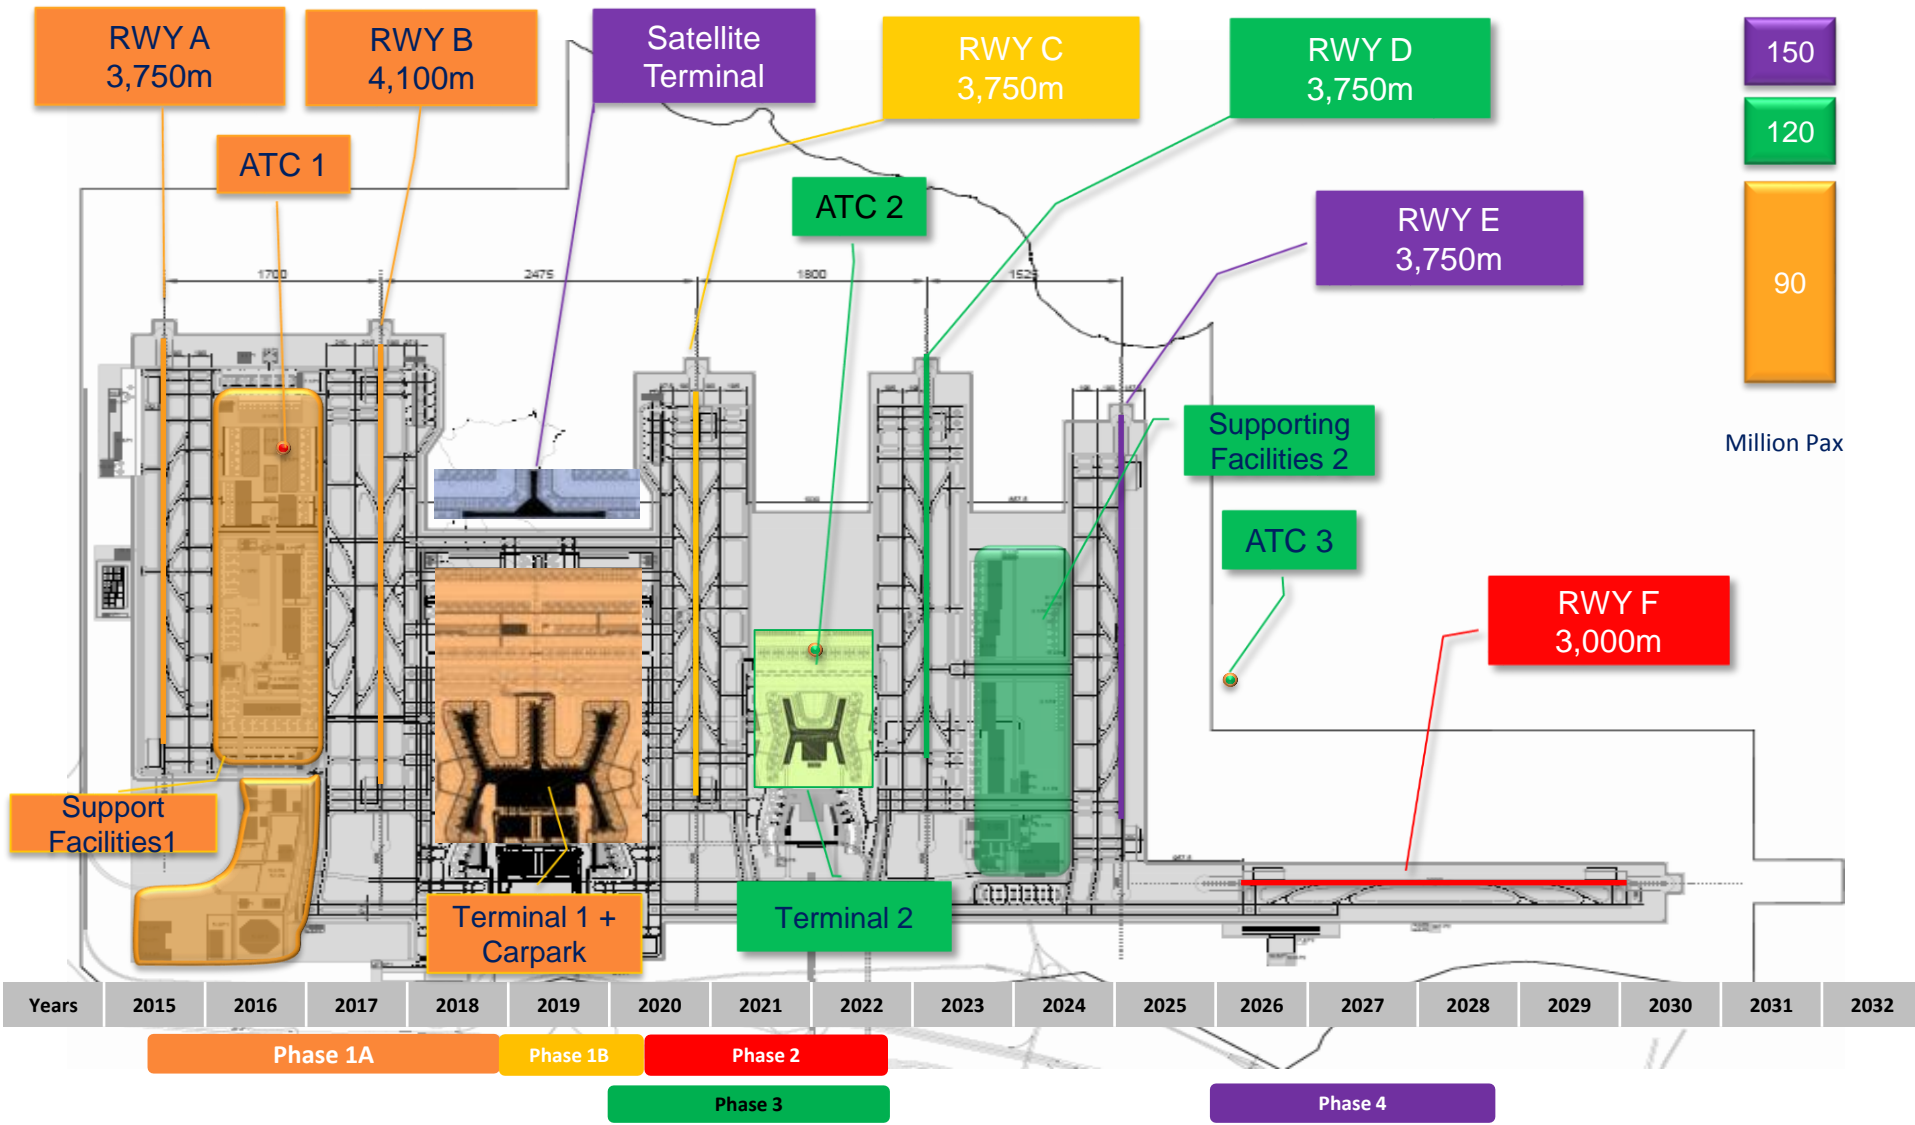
RWY A
3,750m

RWY B
4,100m

Satellite Terminal

RWY C
3,750m

RWY D
3,750m

150

120

90

ATC 1

ATC 2

RWY E
3,750m

1700

2475

1800

1525

Supporting Facilities 2

Million Pax

ATC 3

RWY F
3,000m

Support Facilities1

Terminal 1 + Carpark

Terminal 2

| Years | 2015 | 2016 | 2017 | 2018 | 2019 | 2020 | 2021 | 2022 | 2023 | 2024 | 2025 | 2026 | 2027 | 2028 | 2029 | 2030 | 2031 | 2032 |
|---|---|---|---|---|---|---|---|---|---|---|---|---|---|---|---|---|---|---|

Phase 1A

Phase 1B

Phase 2

Phase 3

Phase 4